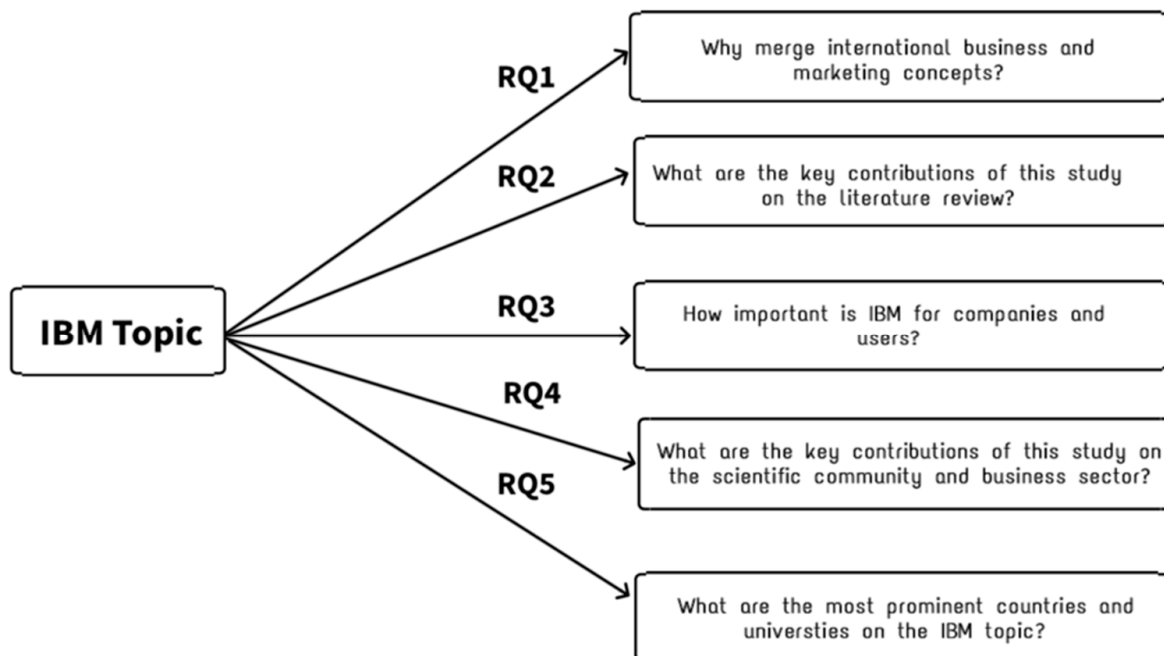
IBM Topic

RQ1

Why merge international business and marketing concepts?

RQ2

What are the key contributions of this study on the literature review?

RQ3

How important is IBM for companies and users?

RQ4

What are the key contributions of this study on the scientific community and business sector?

RQ5

What are the most prominent countries and universties on the IBM topic?